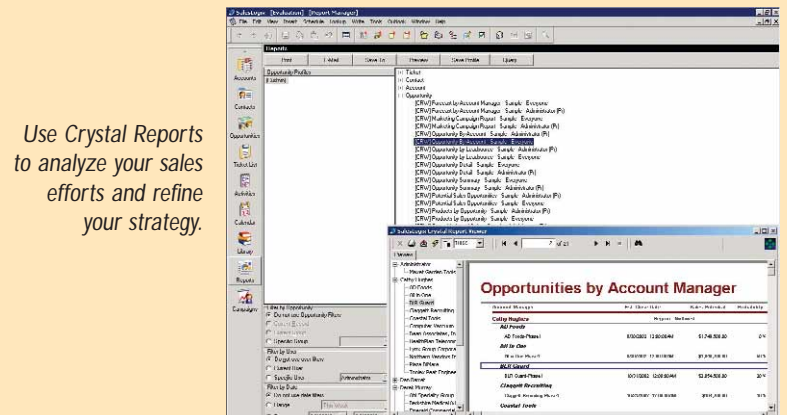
Use Crystal Reports to analyze your sales efforts and refine your strategy.

SalesLogix - [Evaluation] - [Report Manager]

File Edit View Insert Schedule Lookup Write Tools Outlook Window Help

Reports

Print E-Mail Save To Preview Save Profile Library

Opportunity Profiles

Accounts

Contacts

Opportunities

Ticket List

Activities

Calendar

Library

Reports

Campaigns

Ticket

Contact

Account

Opportunity

[CRW] Forecast by Account Manager - Sample - Everyone

[CRW] Forecast by Account Manager - Sample - Administrator (Fi)

[CRW] Marketing Campaign Report - Sample - Everyone

[CRW] Marketing Campaign Report - Sample - Administrator (Fi)

[CRW] Opportunity By Account - Sample - Administrator (Fi)

[CRW] Opportunity By Account - Sample - Everyone

[CRW] Opportunity by Leadsource - Sample - Administrator (Fi)

[CRW] Opportunity by Leadsource - Sample - Everyone

[CRW] Opportunity Detail - Sample - Everyone

[CRW] Opportunity Detail - Sample - Administrator (Fi)

[CRW] Opportunity Summary - Sample - Everyone

[CRW] Opportunity Summary - Sample - Administrator (Fi)

[CRW] Potential Sales Opportunities - Sample - Administrator (Fi)

[CRW] Potential Sales Opportunities - Sample - Everyone

[CRW] Products by Opportunity - Sample - Administrator (Fi)

[CRW] Products by Opportunity - Sample - Everyone

Filter by Opportunity

Do not use Opportunity Filter

Filter by User

Do not use User Filter

Current User

Specific User

Filter by Date

Do not use date filter

Range

SalesLogix Crystal Reports Viewer

Preview

Administrator

Cathy Hughes

Dan Bauer

David Murray

Opportunities by Account Manager

Account Manager

Cathy Hughes

AD Foods

AD Foods-Phase I

All in One

BCR Guard

BCR Guard-Phase I

Claggett Recruiting

Coastal Tools

Probability

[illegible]